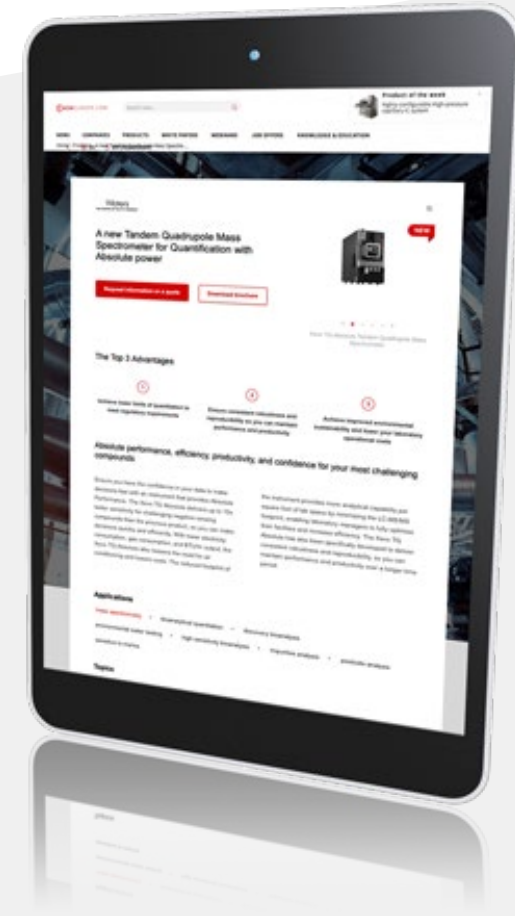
Product of the week

NEWS COMPANIES PRODUCTS WHITE PAPERS WEBINARS JOB OFFERS KNOWLEDGE & EDUCATION

Waters

A new Tandem Quadrupole Mass Spectrometer for Quantification with Absolute power

NEW

Request information or a quote

Download brochure

The Top 3 Advantages

Absolute performance, efficiency, productivity, and confidence for your most challenging compounds

Applications

Topics